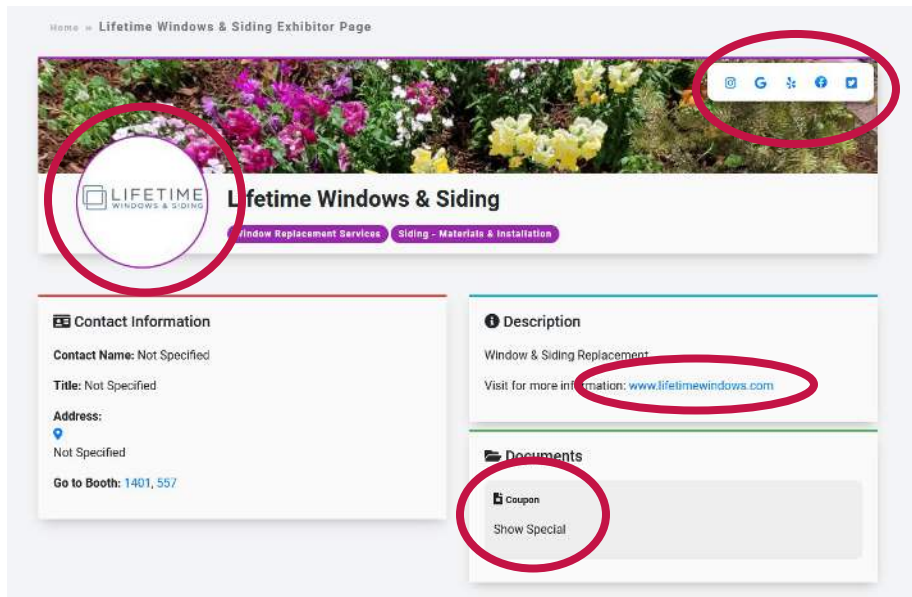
Home » Lifetime Windows & Siding Exhibitor Page

LIFETIME WINDOWS & SIDING

Lifetime Windows & Siding

Window Replacement Services | Siding - Materials & Installation

Contact Information

Contact Name: Not Specified

Title: Not Specified

Address:

Not Specified

Go to Booth: 1401, 557

Description

Window & Siding Replacement

Visit for more information: www.lifetimewindows.com

Documents

Coupon

Show Special